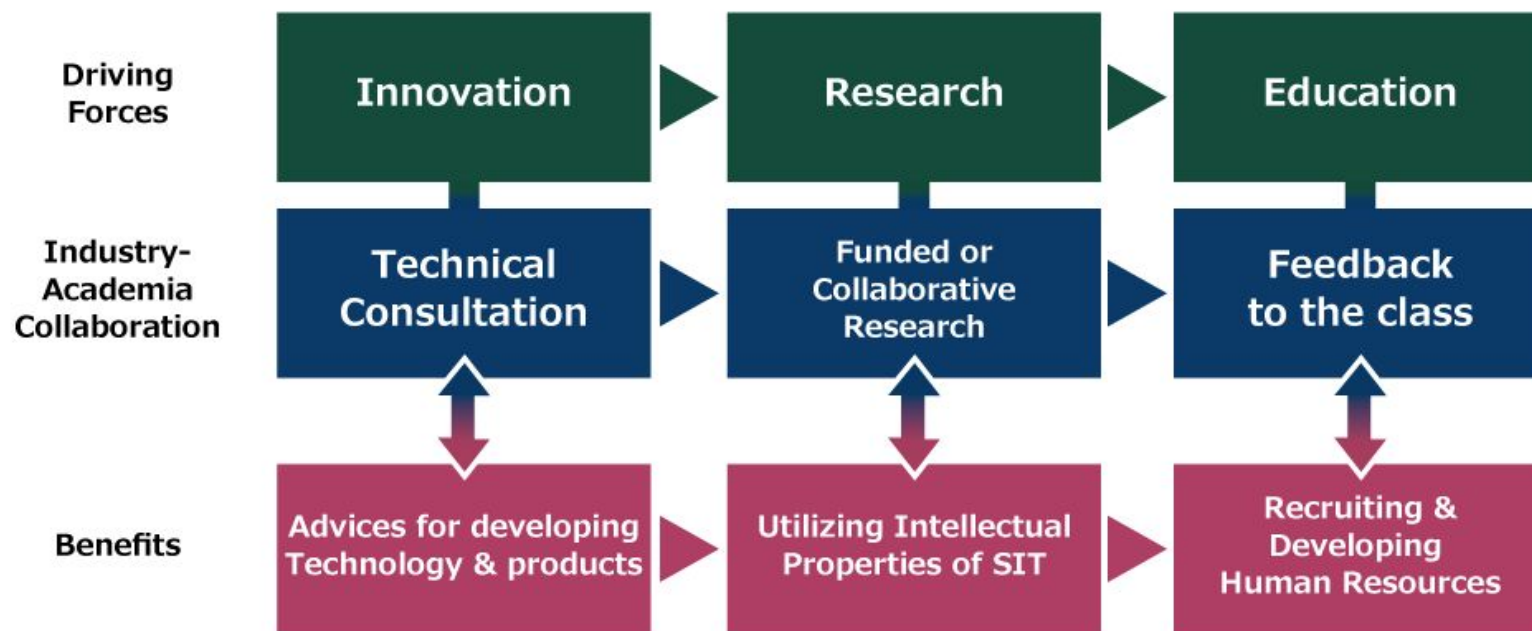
Driving Forces

Innovation

Research

Education

Industry-Academia Collaboration

Technical Consultation

Funded or Collaborative Research

Feedback to the class

Benefits

Advices for developing Technology & products

Utilizing Intellectual Properties of SIT

Recruiting & Developing Human Resources